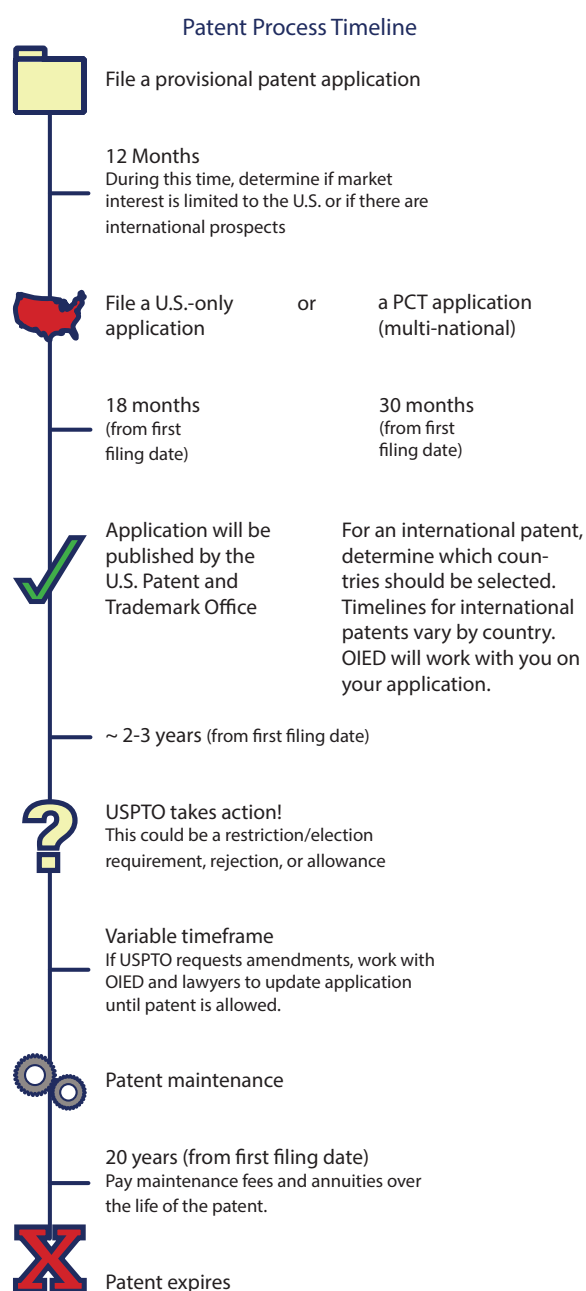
Patent Process Timeline

File a provisional patent application

12 Months
During this time, determine if market interest is limited to the U.S. or if there are international prospects

File a U.S.-only application

or

a PCT application (multi-national)

18 months (from first filing date)

30 months (from first filing date)

Application will be published by the U.S. Patent and Trademark Office

For an international patent, determine which countries should be selected. Timelines for international patents vary by country. OIED will work with you on your application.

~ 2-3 years (from first filing date)

USPTO takes action!
This could be a restriction/election requirement, rejection, or allowance

Variable timeframe
If USPTO requests amendments, work with OIED and lawyers to update application until patent is allowed.

Patent maintenance

20 years (from first filing date)
Pay maintenance fees and annuities over the life of the patent.

Patent expires